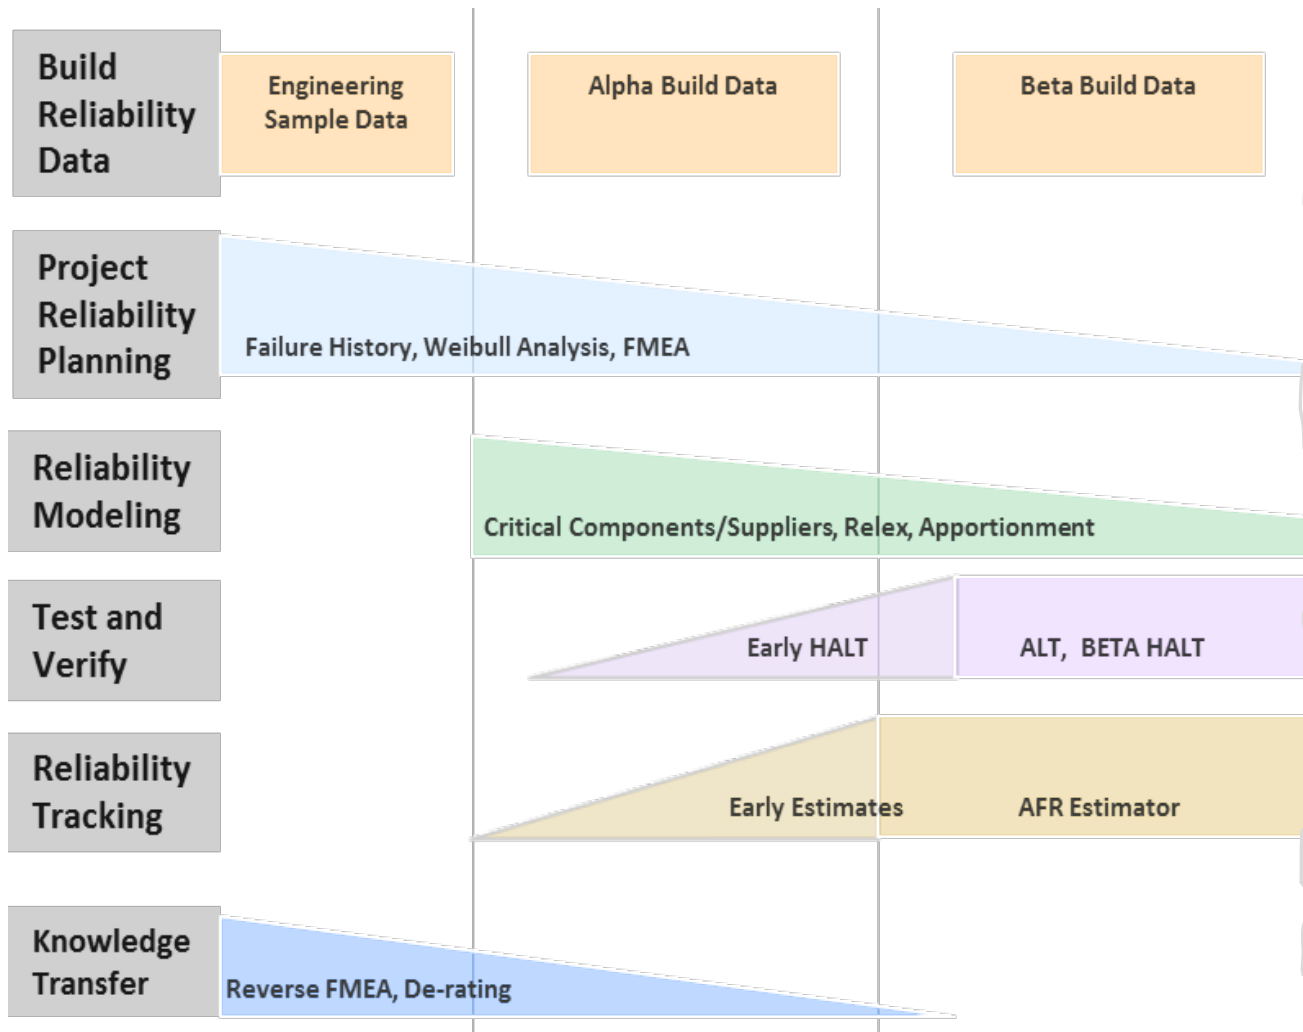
Build Reliability Data

Engineering Sample Data

Alpha Build Data

Beta Build Data

Project Reliability Planning

Failure History, Weibull Analysis, FMEA

Reliability Modeling

Critical Components/Suppliers, Relex, Apportionment

Test and Verify

Early HALT

ALT, BETA HALT

Reliability Tracking

Early Estimates

AFR Estimator

Knowledge Transfer

Reverse FMEA, De-rating